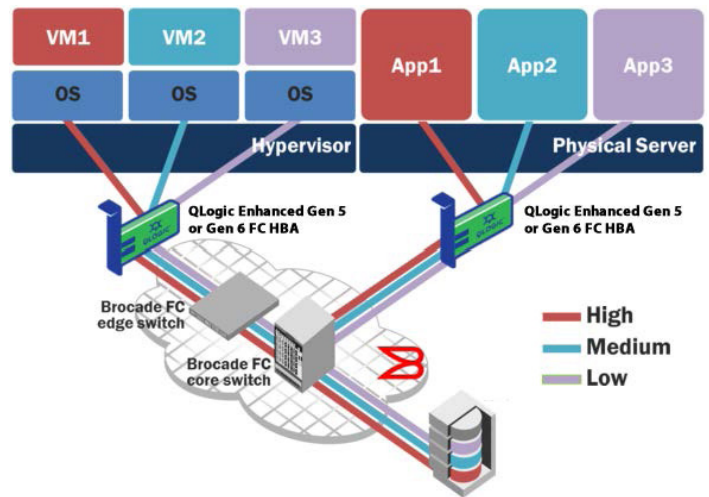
VM1
VM2
VM3
OS
OS
OS
Hypervisor
App1
App2
App3
Physical Server
QLogic Enhanced Gen 5 or Gen 6 FC HBA
QLogic Enhanced Gen 5 or Gen 6 FC HBA
Brocade FC edge switch
Brocade FC core switch
High
Medium
Low